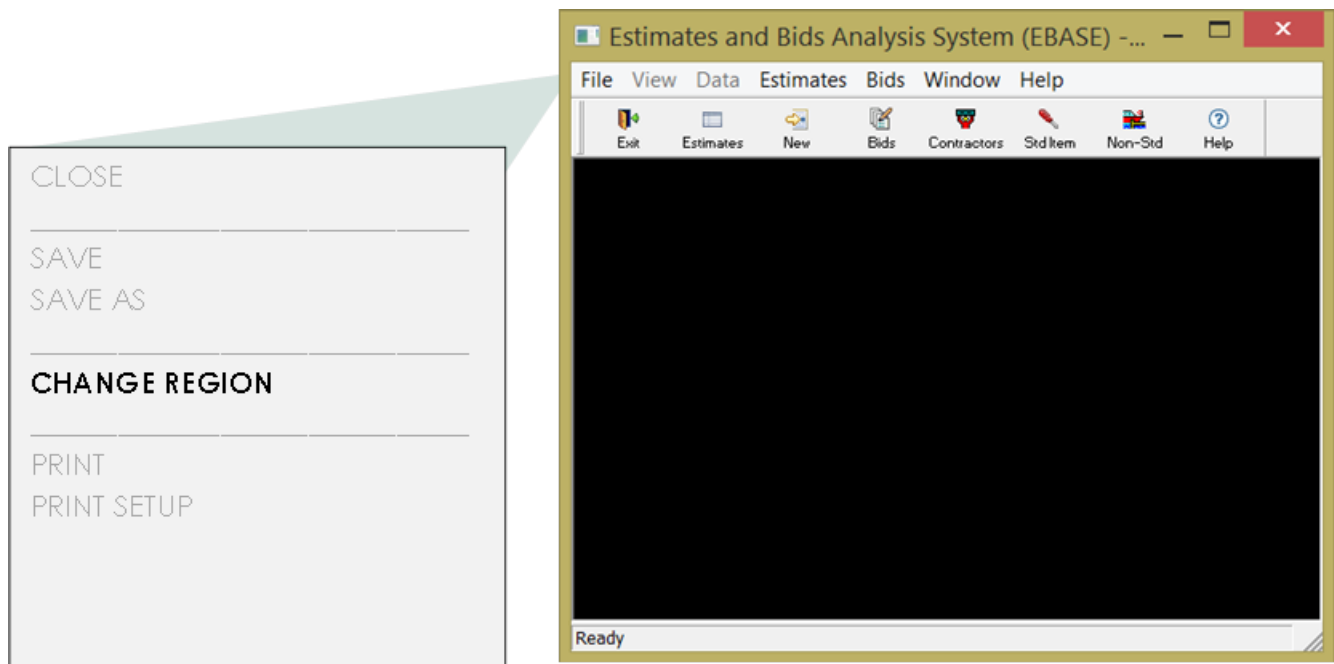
CLOSE

SAVE
SAVE AS

CHANGE REGION

PRINT
PRINT SETUP

Estimates and Bids Analysis System (EBASE) -...

File View Data Estimates Bids Window Help

Exit Estimates New Bids Contractors Std Item Non-Std Help

Ready